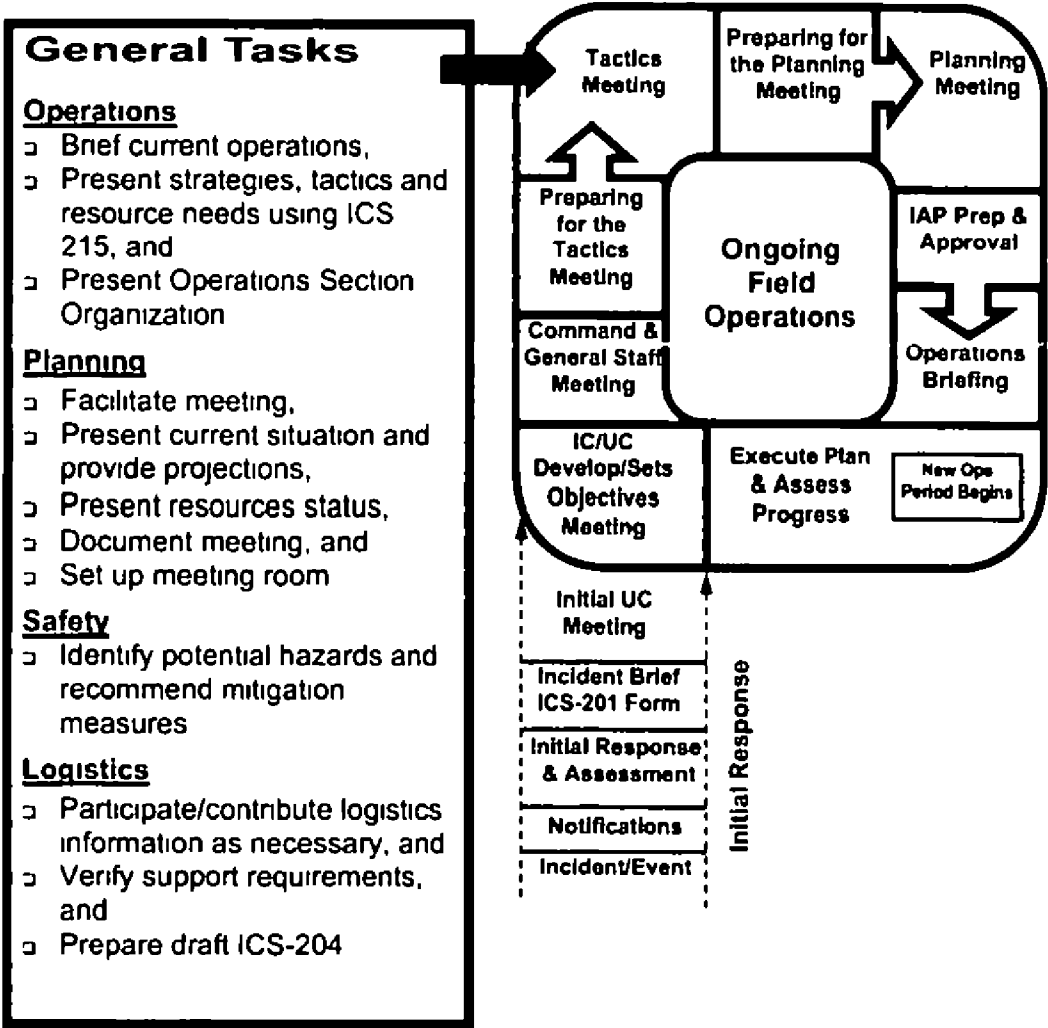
General Tasks

Operations
- Brief current operations,
- Present strategies, tactics and resource needs using ICS 215, and
- Present Operations Section Organization

Planning
- Facilitate meeting,
- Present current situation and provide projections,
- Present resources status,
- Document meeting, and
- Set up meeting room

Safety
- Identify potential hazards and recommend mitigation measures

Logistics
- Participate/contribute logistics information as necessary, and
- Verify support requirements, and
- Prepare draft ICS-204

Tactics Meeting

Preparing for the Planning Meeting

Planning Meeting

Preparing for the Tactics Meeting

Ongoing Field Operations

IAP Prep & Approval

Command & General Staff Meeting

Operations Briefing

IC/UC Develop/Sets Objectives Meeting

Execute Plan & Assess Progress

New Ops Period Begins

Initial UC Meeting

Incident Brief ICS-201 Form

Initial Response & Assessment

Notifications

Incident/Event

Initial Response